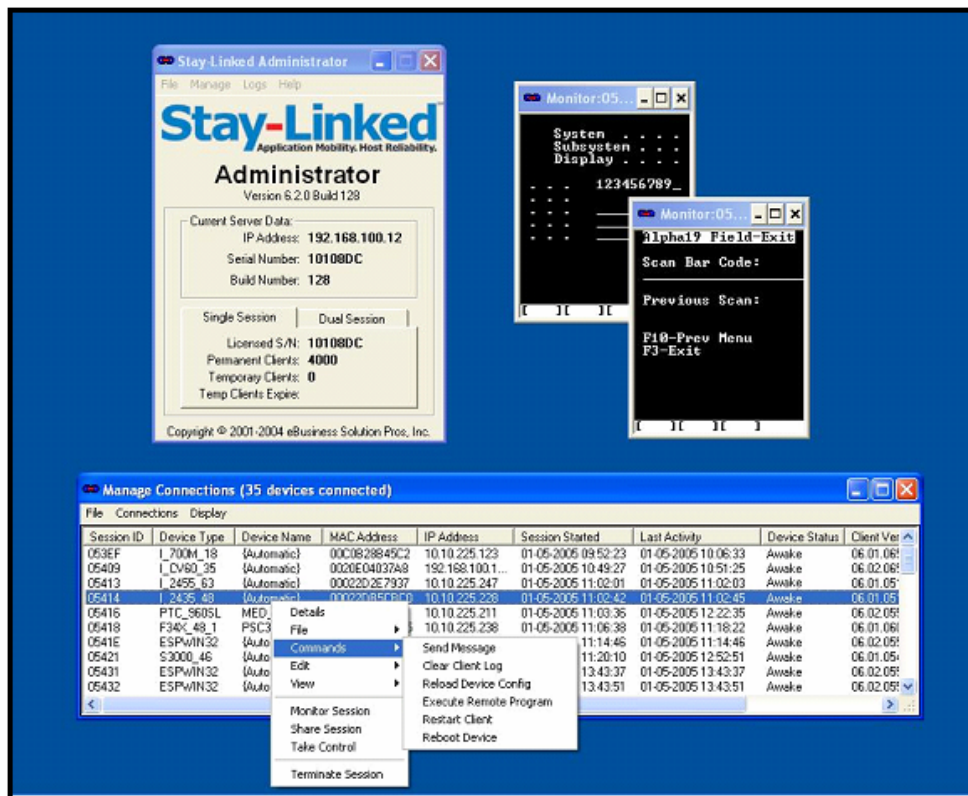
Stay-Linked Administrator

File Manage Logs Help

Stay-Linked
Application Mobility. Host Reliability.

Administrator
Version 6.2.0 Build 128

Current Server Data:
IP Address: 192.168.100.12
Serial Number: 10108DC
Build Number: 128

Single Session | Dual Session

Licensed S/N: 10108DC
Permanent Clients: 4000
Temporary Clients: 0
Temp Clients Expire:

Copyright © 2001-2004 eBusiness Solution Pros, Inc.

Monitor:05...

System . . . .
Subsystem . . .
Display . . . .
. . . 123456789_

Monitor:05...

Alpha19 Field-Exit
Scan Bar Code:
Previous Scan:
F10-Prev Menu
F3-Exit

Manage Connections (35 devices connected)

File Connections Display

| Session ID | Device Type | Device Name | MAC Address | IP Address | Session Started | Last Activity | Device Status | Client Ver |
|---|---|---|---|---|---|---|---|---|
| 053EF | I_700M_18 | (Automatic) | 00C0B28B45C2 | 10.10.225.123 | 01-05-2005 09:52:23 | 01-05-2005 10:06:33 | Awake | 06.01.06 |
| 05409 | I_CV60_35 | (Automatic) | 0020E04037A8 | 192.168.100.1... | 01-05-2005 10:49:27 | 01-05-2005 10:51:25 | Awake | 06.02.06 |
| 05413 | I_2455_63 | (Automatic) | 00022D2E7937 | 10.10.225.247 | 01-05-2005 11:02:01 | 01-05-2005 11:02:03 | Awake | 06.01.05 |
| 05414 | I_2435_48 | (Automatic) | 00022DB5CBF0 | 10.10.225.228 | 01-05-2005 11:02:42 | 01-05-2005 11:02:45 | Awake | 06.01.05 |
| 05416 | PTC_960SL | MED | | 10.10.225.211 | 01-05-2005 11:03:36 | 01-05-2005 12:22:35 | Awake | 06.02.05 |
| 05418 | F34X_48_1 | PSC3 | | 10.10.225.238 | 01-05-2005 11:06:38 | 01-05-2005 11:18:22 | Awake | 06.01.06 |
| 0541E | ESPWIN32 | (Auto | | | 11:14:46 | 01-05-2005 11:14:46 | Awake | 06.02.05 |
| 05421 | S3000_46 | (Auto | | | 11:20:10 | 01-05-2005 12:52:51 | Awake | 06.01.05 |
| 05431 | ESPWIN32 | (Auto | | | 13:43:37 | 01-05-2005 13:43:37 | Awake | 06.02.05 |
| 05432 | ESPWIN32 | (Auto | | | 13:43:51 | 01-05-2005 13:43:51 | Awake | 06.02.05 |

Details
File
Commands
Edit
View
Monitor Session
Share Session
Take Control
Terminate Session

Send Message
Clear Client Log
Reload Device Config
Execute Remote Program
Restart Client
Reboot Device